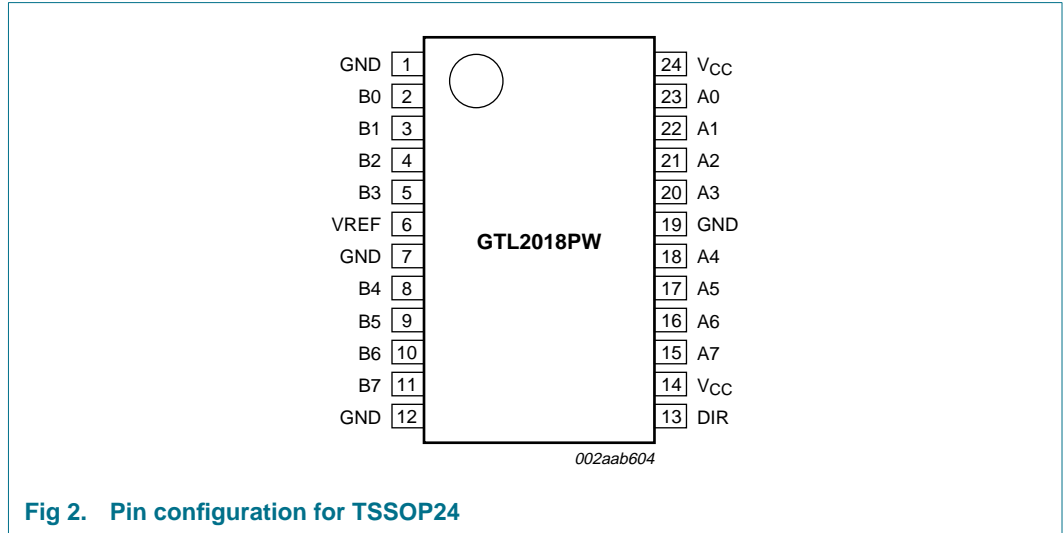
GND 1
B0 2
B1 3
B2 4
B3 5
VREF 6
GND 7
B4 8
B5 9
B6 10
B7 11
GND 12

GTL2018PW

24 $V_{CC}$
23 A0
22 A1
21 A2
20 A3
19 GND
18 A4
17 A5
16 A6
15 A7
14 $V_{CC}$
13 DIR

002aab604

Fig 2. Pin configuration for TSSOP24